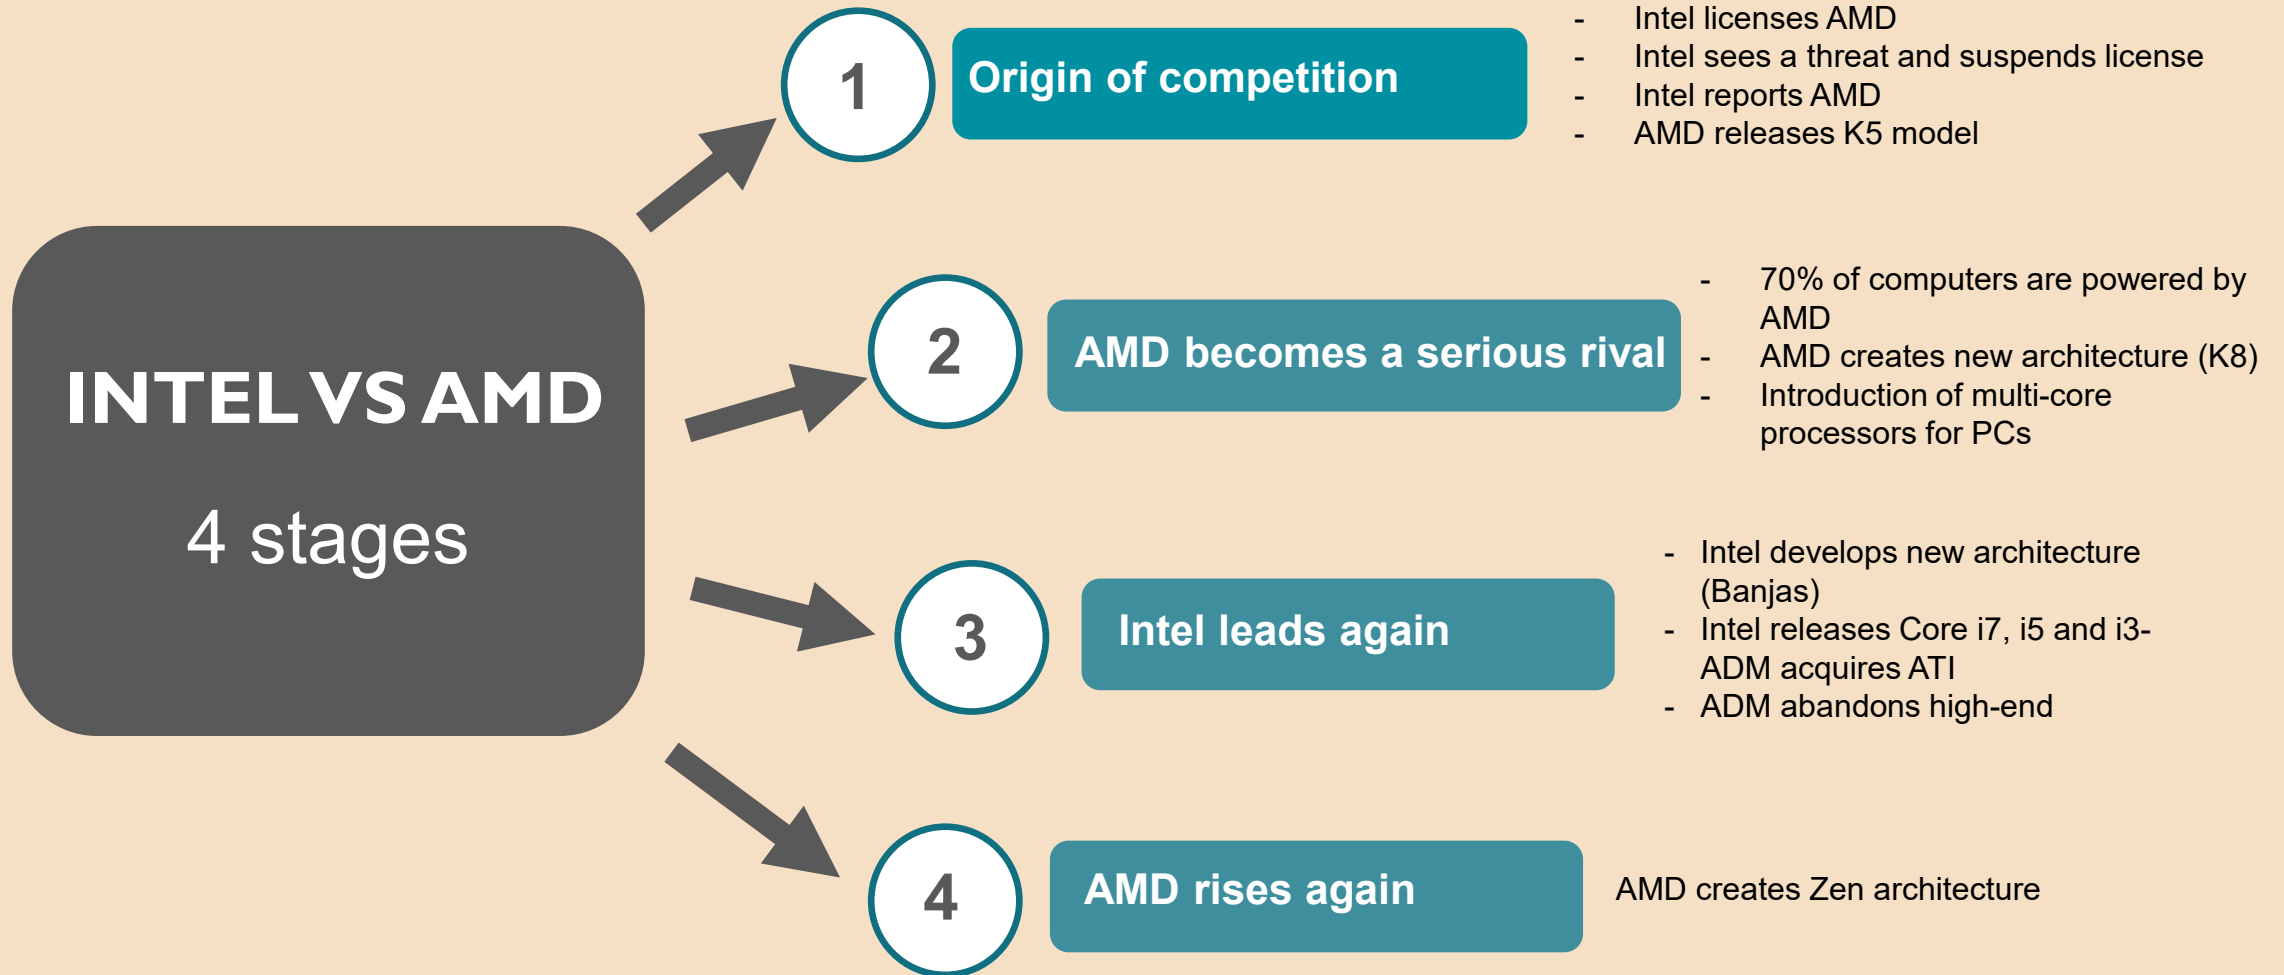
INTEL VS AMD

4 stages

1

Origin of competition

- Intel licenses AMD
- Intel sees a threat and suspends license
- Intel reports AMD
- AMD releases K5 model

2

AMD becomes a serious rival

- 70% of computers are powered by AMD
- AMD creates new architecture (K8)
- Introduction of multi-core processors for PCs

3

Intel leads again

- Intel develops new architecture (Banjas)
- Intel releases Core i7, i5 and i3- ADM acquires ATI
- ADM abandons high-end

4

AMD rises again

AMD creates Zen architecture